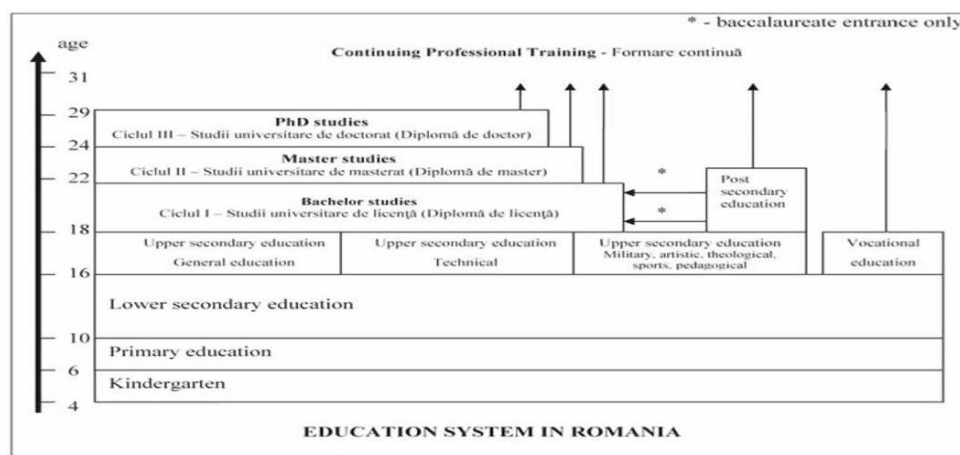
* - baccalaureate entrance only

age

Continuing Professional Training - Formare continuă

31
29
24
22
18
16
10
6
4

PhD studies
Ciclul III – Studii universitare de doctorat (Diplomă de doctor)

Master studies
Ciclul II – Studii universitare de masterat (Diplomă de master)

*

Post secondary education

Bachelor studies
Ciclul I – Studii universitare de licență (Diplomă de licență)

*

Upper secondary education
General education

Upper secondary education
Technical

Upper secondary education
Military, artistic, theological, sports, pedagogical

Vocational education

Lower secondary education

Primary education

Kindergarten

EDUCATION SYSTEM IN ROMANIA